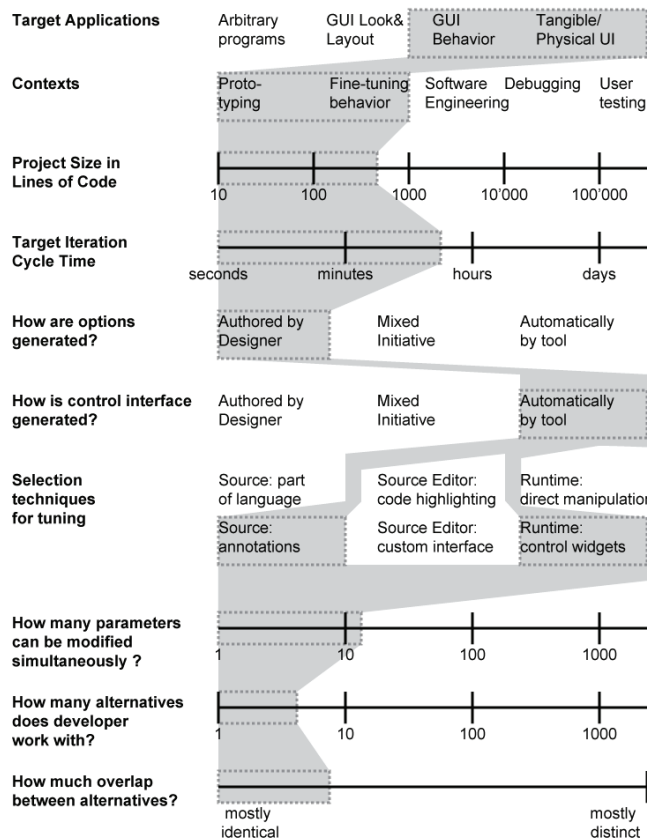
Target Applications
Arbitrary programs
GUI Look& Layout
GUI Behavior
Tangible/ Physical UI

Contexts
Prototyping
Fine-tuning behavior
Software Engineering
Debugging
User testing

Project Size in Lines of Code
10
100
1000
10'000
100'000

Target Iteration Cycle Time
seconds
minutes
hours
days

How are options generated?
Authored by Designer
Mixed Initiative
Automatically by tool

How is control interface generated?
Authored by Designer
Mixed Initiative
Automatically by tool

Selection techniques for tuning
Source: part of language
Source Editor: code highlighting
Runtime: direct manipulation
Source: annotations
Source Editor: custom interface
Runtime: control widgets

How many parameters can be modified simultaneously ?
1
10
100
1000

How many alternatives does developer work with?
1
10
100
1000

How much overlap between alternatives?
mostly identical
mostly distinct